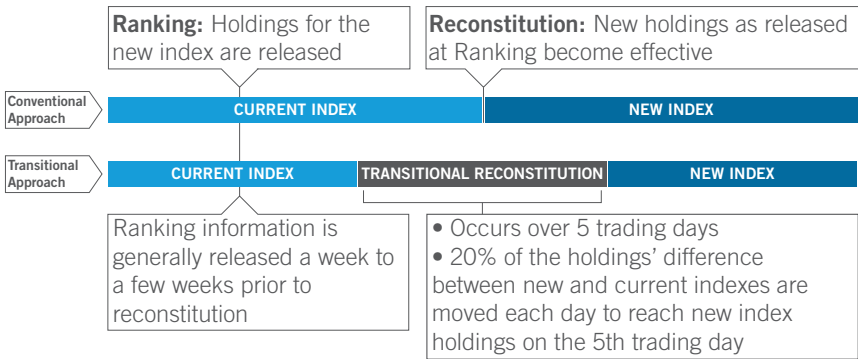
**Ranking:** Holdings for the new index are released

**Reconstitution:** New holdings as released at Ranking become effective

Conventional Approach

CURRENT INDEX

NEW INDEX

Transitional Approach

CURRENT INDEX

TRANSITIONAL RECONSTITUTION

NEW INDEX

Ranking information is generally released a week to a few weeks prior to reconstitution

• Occurs over 5 trading days
• 20% of the holdings' difference between new and current indexes are moved each day to reach new index holdings on the 5th trading day